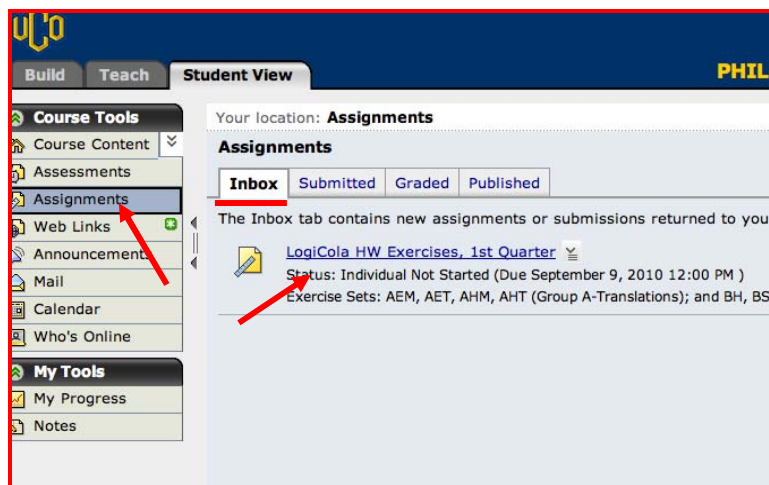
UCO

Build Teach Student View

PHIL

Course Tools
Course Content
Assessments
Assignments
Web Links
Announcements
Mail
Calendar
Who's Online

My Tools
My Progress
Notes

Your location: Assignments

Assignments

Inbox | Submitted | Graded | Published

The Inbox tab contains new assignments or submissions returned to you

LogiCola HW Exercises, 1st Quarter
Status: Individual Not Started (Due September 9, 2010 12:00 PM )
Exercise Sets: AEM, AET, AHM, AHT (Group A-Translations); and BH, BS